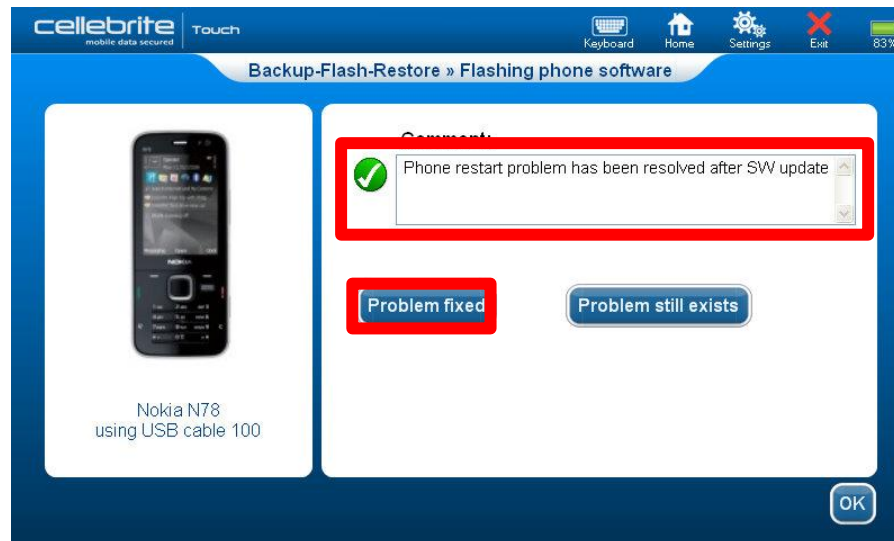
cellebrite
mobile data secured
Touch

Keyboard
Home
Settings
Exit
83%

Backup-Flash-Restore » Flashing phone software

NOKIA

Nokia N78
using USB cable 100

Comment:

Phone restart problem has been resolved after SW update

Problem fixed

Problem still exists

OK